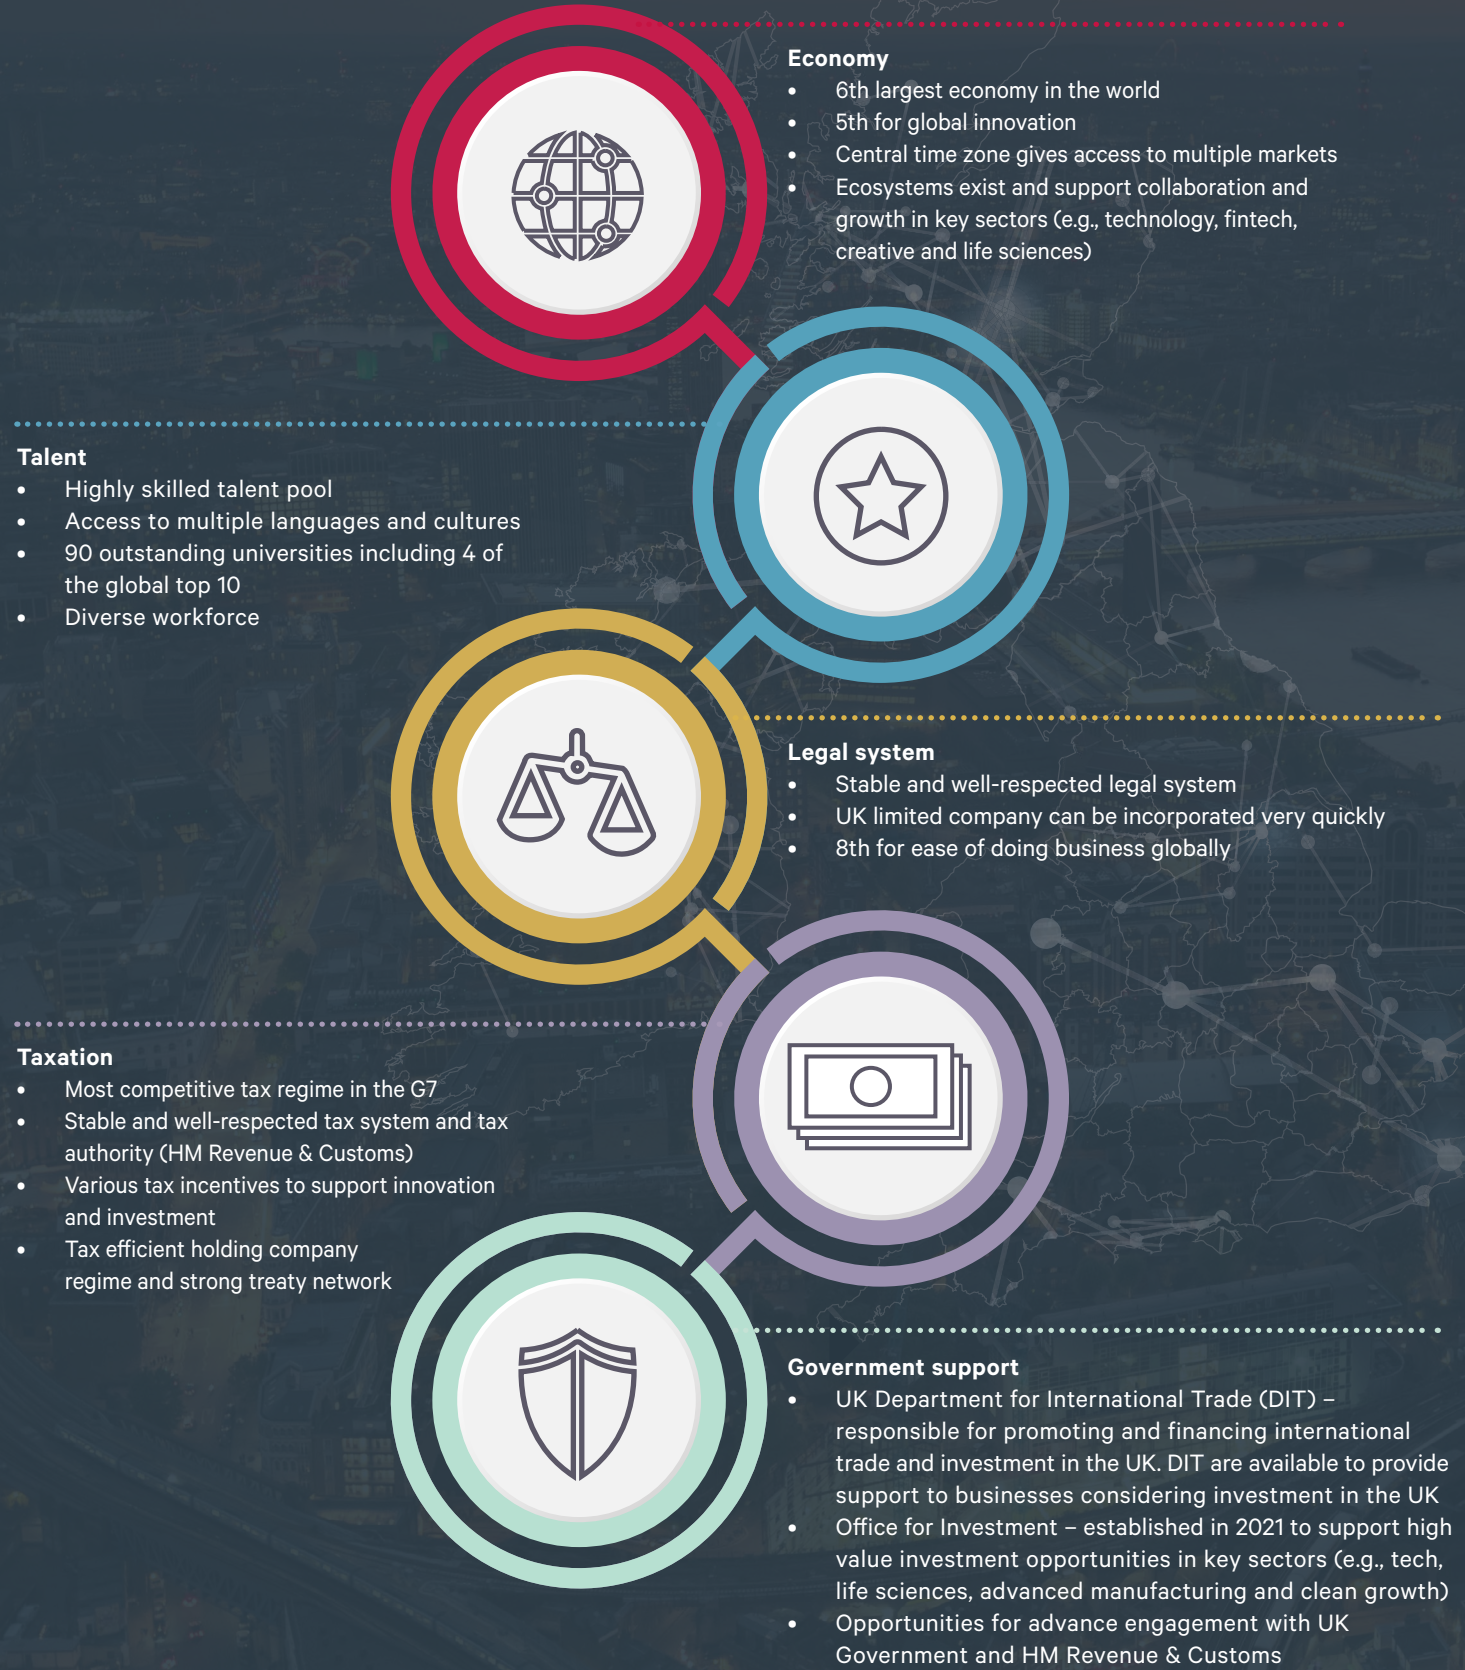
Economy
- 6th largest economy in the world
- 5th for global innovation
- Central time zone gives access to multiple markets
- Ecosystems exist and support collaboration and growth in key sectors (e.g., technology, fintech, creative and life sciences)

Talent
- Highly skilled talent pool
- Access to multiple languages and cultures
- 90 outstanding universities including 4 of the global top 10
- Diverse workforce

Legal system
- Stable and well-respected legal system
- UK limited company can be incorporated very quickly
- 8th for ease of doing business globally

Taxation
- Most competitive tax regime in the G7
- Stable and well-respected tax system and tax authority (HM Revenue & Customs)
- Various tax incentives to support innovation and investment
- Tax efficient holding company regime and strong treaty network

Government support
- UK Department for International Trade (DIT) – responsible for promoting and financing international trade and investment in the UK. DIT are available to provide support to businesses considering investment in the UK
- Office for Investment – established in 2021 to support high value investment opportunities in key sectors (e.g., tech, life sciences, advanced manufacturing and clean growth)
- Opportunities for advance engagement with UK Government and HM Revenue & Customs